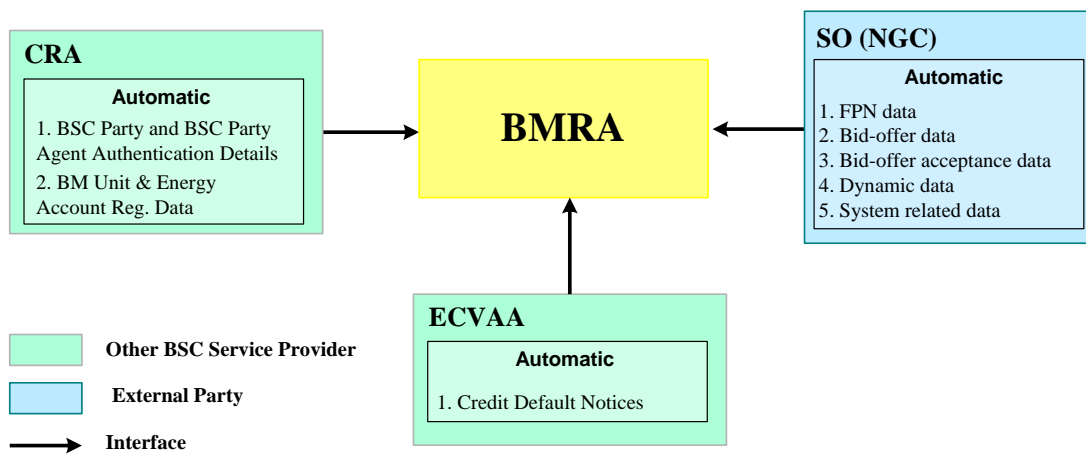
CRA

Automatic

1. BSC Party and BSC Party Agent Authentication Details

2. BM Unit & Energy Account Reg. Data

BMRA

SO (NGC)

Automatic

1. FPN data
2. Bid-offer data
3. Bid-offer acceptance data
4. Dynamic data
5. System related data

ECVAA

Automatic

1. Credit Default Notices

Other BSC Service Provider

External Party

Interface